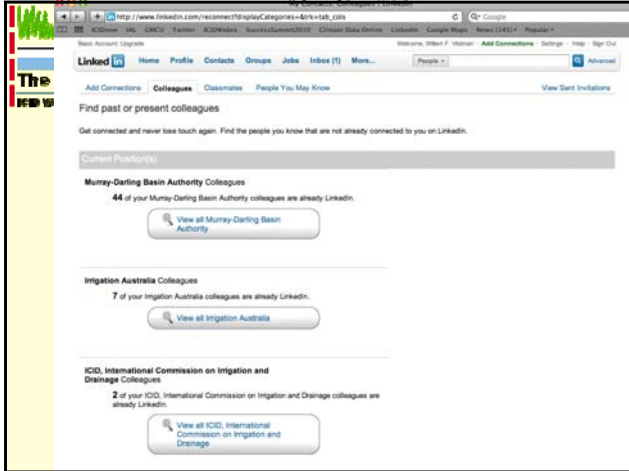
My Contacts: Colleagues | LinkedIn

http://www.linkedin.com/reconnect?displayCategories=&trk=tab_colls

Q- Google

ICIDnew IAL CMCU Twitter ICIDNotes SuccessSummit2010 Climate Data Online LinkedIn Google Maps News (145) Popular

Basic Account: Upgrade

Welcome, Willem F. Vlotman · Add Connections · Settings · Help · Sign Out

LinkedIn Home Profile Contacts Groups Jobs Inbox (1) More...

People

Advanced

Add Connections Colleagues Classmates People You May Know

View Sent Invitations

The

Find past or present colleagues

Get connected and never lose touch again. Find the people you know that are not already connected to you on LinkedIn.

Current Position(s)

Murray-Darling Basin Authority Colleagues

44 of your Murray-Darling Basin Authority colleagues are already LinkedIn.

View all Murray-Darling Basin Authority

Irrigation Australia Colleagues

7 of your Irrigation Australia colleagues are already LinkedIn.

View all Irrigation Australia

ICID, International Commission on Irrigation and Drainage Colleagues

2 of your ICID, International Commission on Irrigation and Drainage colleagues are already LinkedIn.

View all ICID, International Commission on Irrigation and Drainage